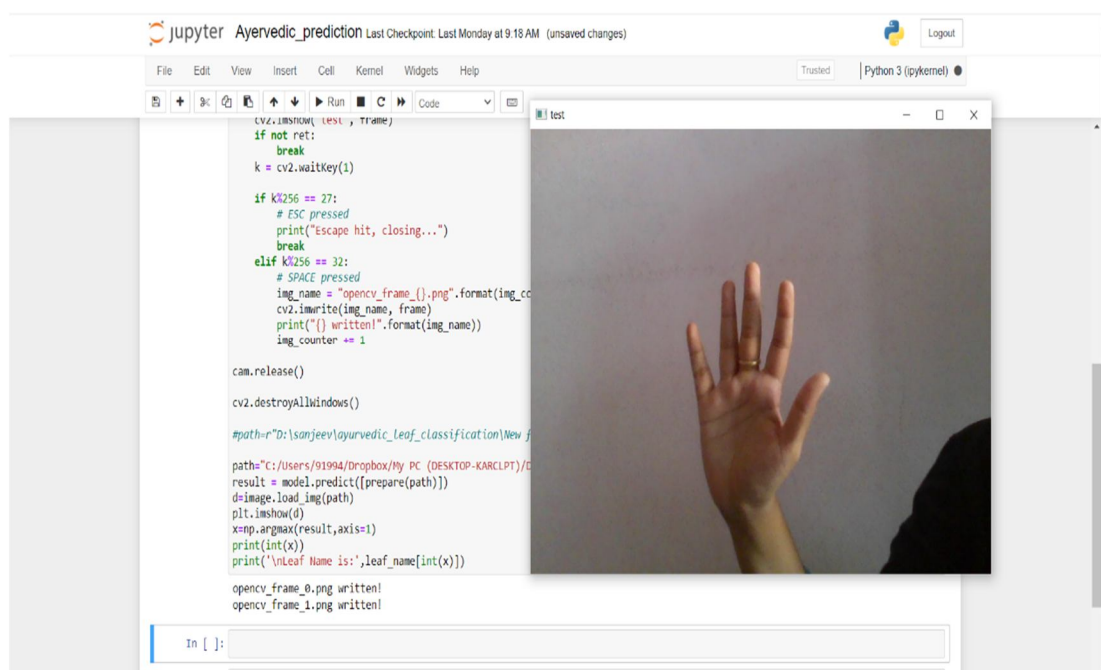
jupyter Ayervedic_prediction Last Checkpoint: Last Monday at 9:18 AM (unsaved changes)

Logout

File Edit View Insert Cell Kernel Widgets Help

Trusted

Python 3 (ipykernel)

Run Code

test

cv2.imshow("test", frame)
    if not ret:
        break
    k = cv2.waitKey(1)

    if k%256 == 27:
        # ESC pressed
        print("Escape hit, closing...")
        break
    elif k%256 == 32:
        # SPACE pressed
        img_name = "opencv_frame_{}.png".format(img_co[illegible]
        cv2.imwrite(img_name, frame)
        print("{} written!".format(img_name))
        img_counter += 1

cam.release()

cv2.destroyAllWindows()

#path=r"D:\sanjeev\ayurvedic_leaf_classification\New f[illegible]

path="C:/Users/91994/Dropbox/My PC (DESKTOP-KARCLPT)/D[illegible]
result = model.predict([prepare(path)])
d=image.load_img(path)
plt.imshow(d)
x=np.argmax(result,axis=1)
print(int(x))
print('\nLeaf Name is:',leaf_name[int(x)])

opencv_frame_0.png written!
opencv_frame_1.png written!

In [ ]: